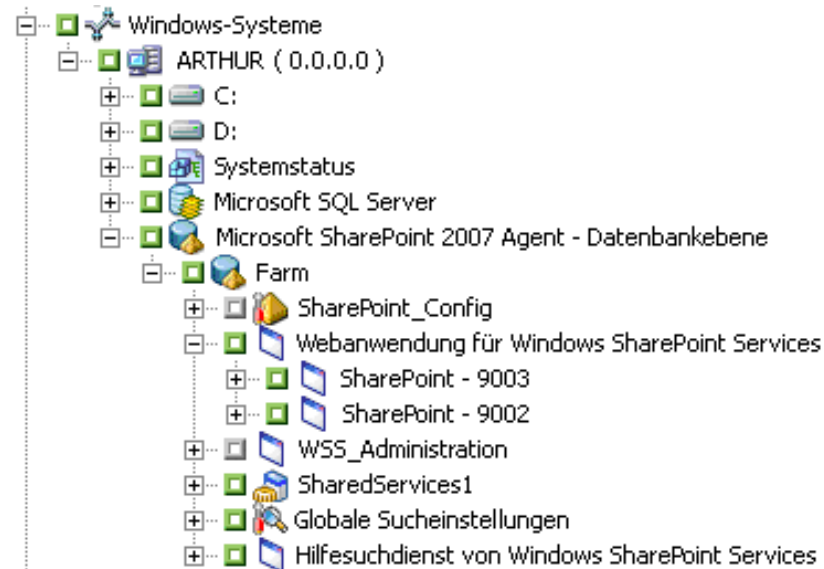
Windows-Systeme
ARTHUR ( 0.0.0.0 )
C:
D:
Systemstatus
Microsoft SQL Server
Microsoft SharePoint 2007 Agent - Datenbankebene
Farm
SharePoint_Config
Webanwendung für Windows SharePoint Services
SharePoint - 9003
SharePoint - 9002
WSS_Administration
SharedServices1
Globale Sucheinstellungen
Hilfesuchdienst von Windows SharePoint Services